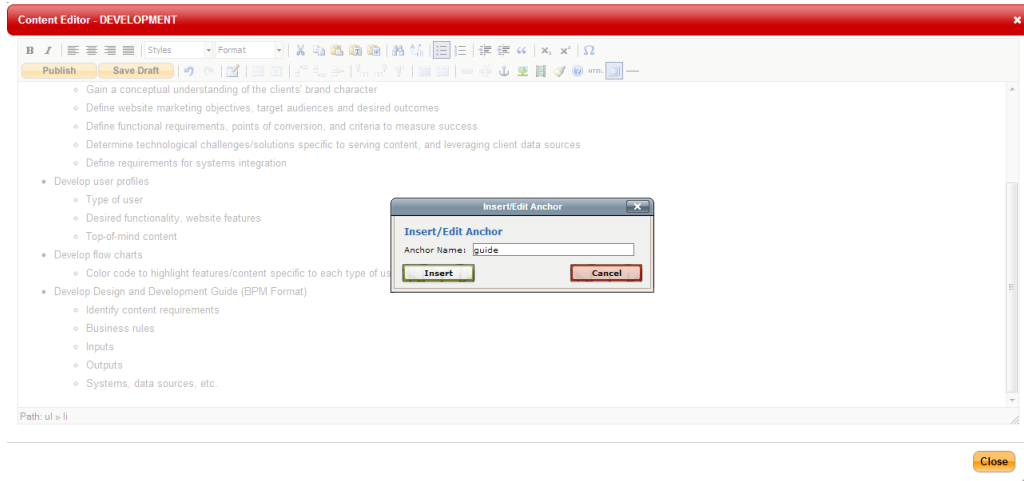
Content Editor - DEVELOPMENT

B I Styles Format

Publish Save Draft

- Gain a conceptual understanding of the clients' brand character
- Define website marketing objectives, target audiences and desired outcomes
- Define functional requirements, points of conversion, and criteria to measure success
- Determine technological challenges/solutions specific to serving content, and leveraging client data sources
- Define requirements for systems integration
- Develop user profiles
- Type of user
- Desired functionality, website features
- Top-of-mind content
- Develop flow charts
- Color code to highlight features/content specific to each type of us
- Develop Design and Development Guide (BPM Format)
- Identify content requirements
- Business rules
- Inputs
- Outputs
- Systems, data sources, etc.

Insert/Edit Anchor

Insert/Edit Anchor

Anchor Name: guide

Insert Cancel

Path: ul » li

Close